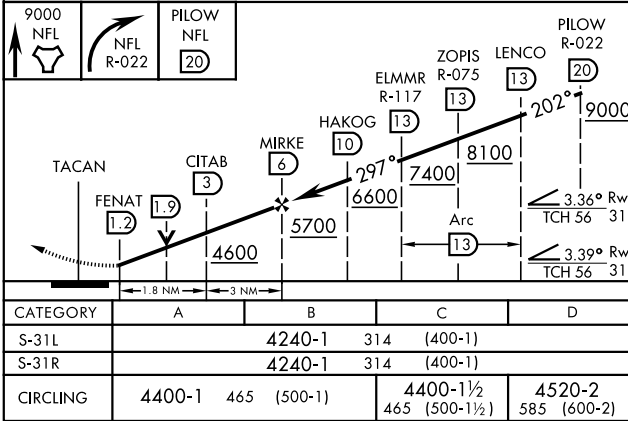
9000
NFL

NFL
R-022

PILOW
NFL
20

PILOW
R-022
20

LENCO
13

ZOPIS
R-075
13

ELMMR
R-117
13

HAKOG
10

MIRKE
6

CITAB
3

TACAN

FENAT
1.2

1.9

202°

9000

8100

7400

297°

6600

5700

4600

Arc
13

3.36° Rw
TCH 56 31

3.39° Rw
TCH 56 31

1.8 NM

3 NM

| CATEGORY | A | B | C | D |
|---|---|---|---|---|
| S-31L | 4240-1 314 (400-1) | | | |
| S-31R | 4240-1 314 (400-1) | | | |
| CIRCLING | 4400-1 465 (500-1) | | 4400-1½ 465 (500-1½) | 4520-2 585 (600-2) |